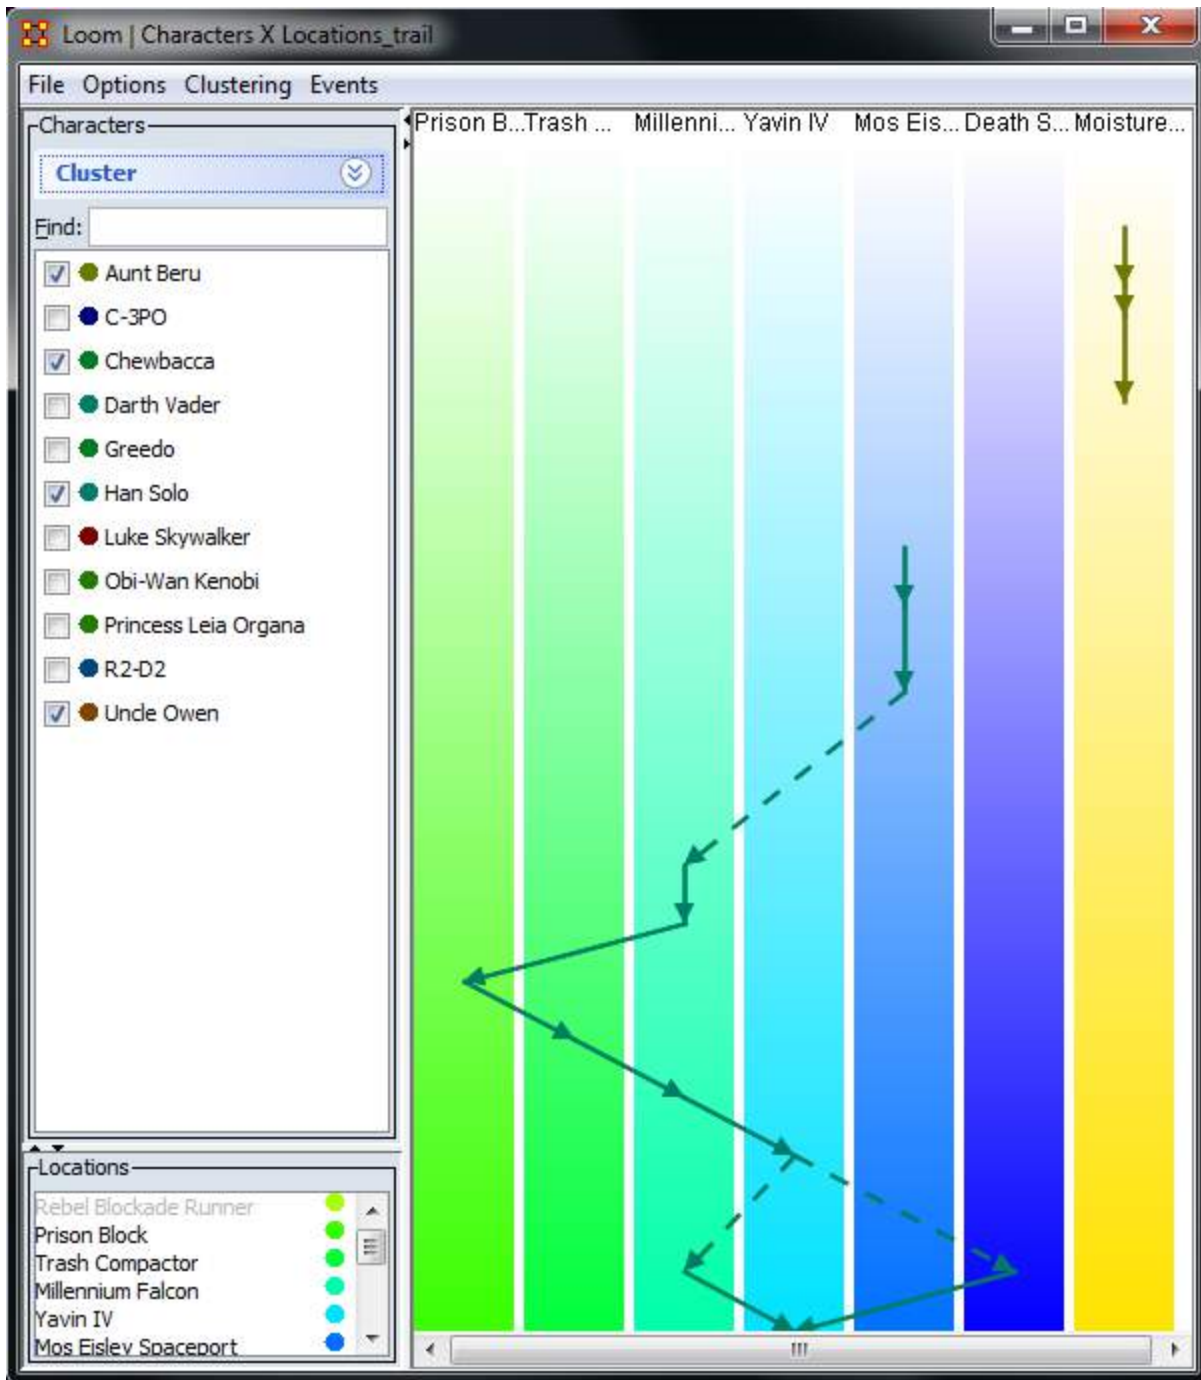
Loom | Characters X Locations_trail

File Options Clustering Events

Characters

Cluster

Find:

Aunt Beru
C-3PO
Chewbacca
Darth Vader
Greedo
Han Solo
Luke Skywalker
Obi-Wan Kenobi
Princess Leia Organa
R2-D2
Uncle Owen

Locations

Rebel Blockade Runner
Prison Block
Trash Compactor
Millennium Falcon
Yavin IV
Mos Eisley Spaceport

Prison B... Trash ... Millenni... Yavin IV Mos Eis... Death S... Moisture...